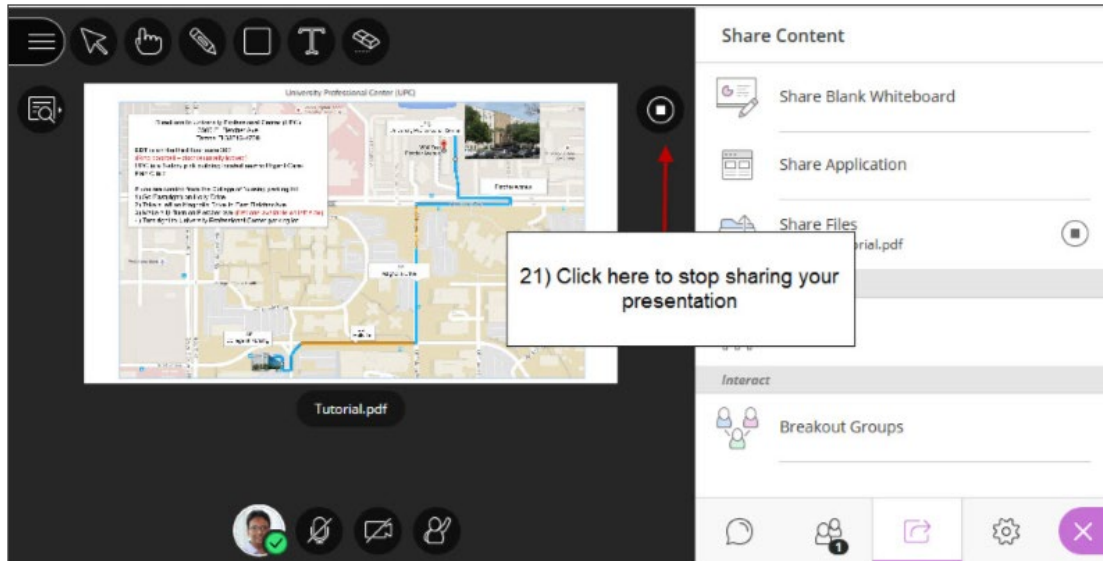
University Professional Center (UPC)

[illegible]

Tutorial.pdf

Share Content

Share Blank Whiteboard

Share Application

Share Files
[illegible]orial.pdf

21) Click here to stop sharing your presentation

Interact

Breakout Groups

1